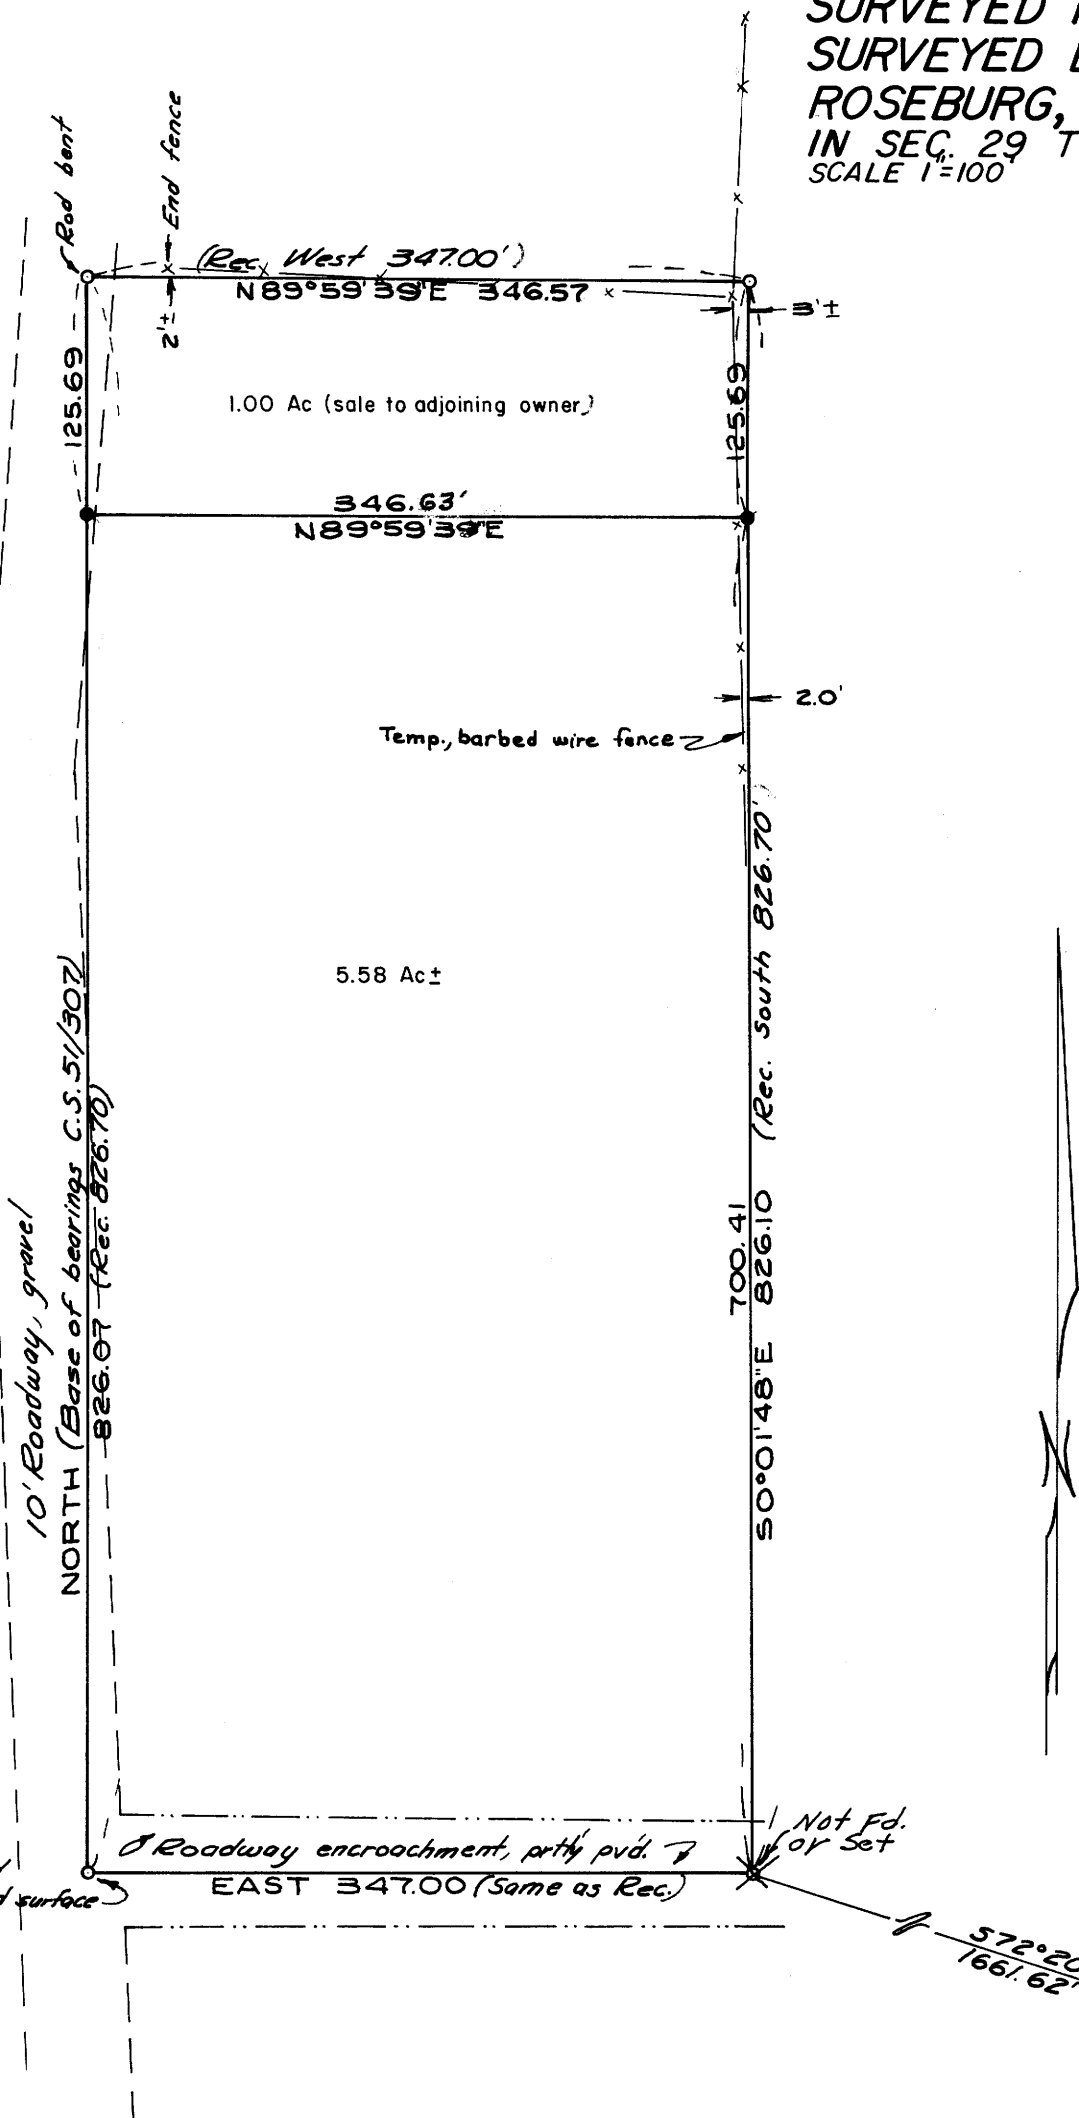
SURVEYED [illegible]
SURVEYED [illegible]
ROSEBURG, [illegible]
IN SEC. 29 T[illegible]
SCALE 1"=100'

Rod bent

End fence

(Rec. West 347.00')
N89°59'39"E 346.57

2'±

3'±

125.69

1.00 Ac (sale to adjoining owner)

125.69

346.63'
N89°59'39"E

2.0'

Temp., barbed wire fence

5.58 Ac±

(Rec. South 826.70')

700.41
S0°01'48"E 826.10

10' Roadway, gravel
NORTH (Base of bearings C.S. 51/307)
826.07 (Rec. 826.70)

Not Fd. or Set

Roadway encroachment, prtly pvd.

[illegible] surface

EAST 347.00 (Same as Rec.)

S72°2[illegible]
1661.62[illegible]